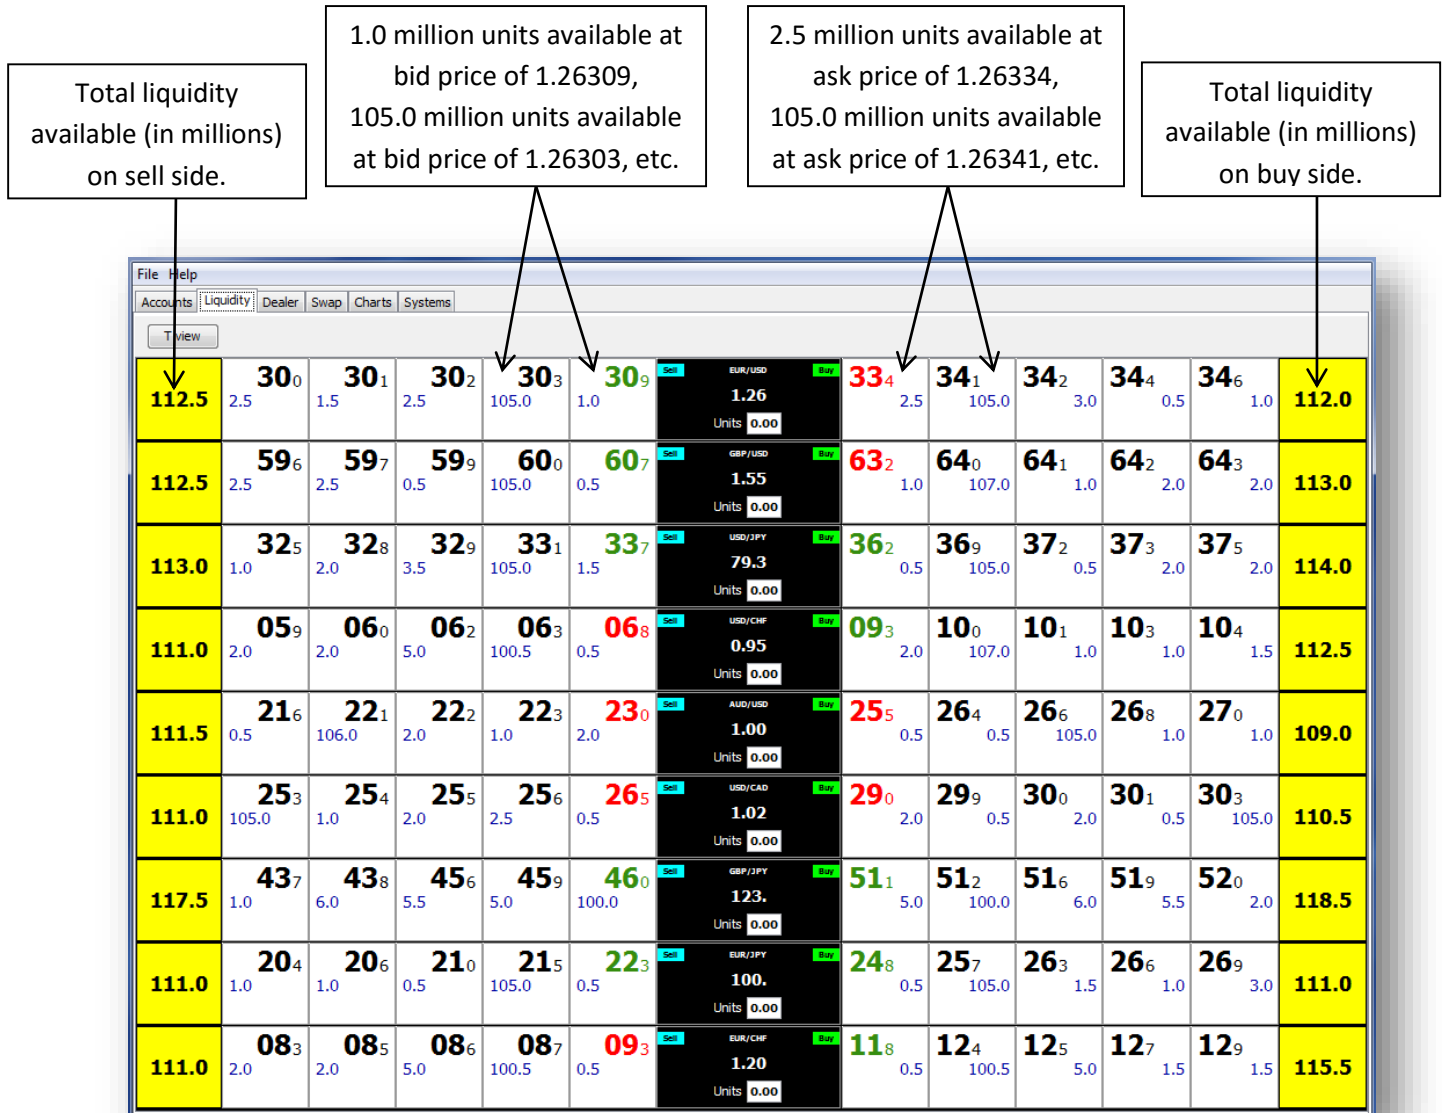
Total liquidity available (in millions) on sell side.

1.0 million units available at bid price of 1.26309, 105.0 million units available at bid price of 1.26303, etc.

2.5 million units available at ask price of 1.26334, 105.0 million units available at ask price of 1.26341, etc.

Total liquidity available (in millions) on buy side.

File Help

Accounts Liquidity Dealer Swap Charts Systems

T view

| | | | | | | | | | | | |
|---|---|---|---|---|---|---|---|---|---|---|---|
| 112.5 | $30_0$ 2.5 | $30_1$ 1.5 | $30_2$ 2.5 | $30_3$ 105.0 | $30_9$ 1.0 | Sell EUR/USD Buy 1.26 Units 0.00 | $33_4$ 2.5 | $34_1$ 105.0 | $34_2$ 3.0 | $34_4$ 0.5 | $34_6$ 1.0 | 112.0 |
| 112.5 | $59_6$ 2.5 | $59_7$ 2.5 | $59_9$ 0.5 | $60_0$ 105.0 | $60_7$ 0.5 | Sell GBP/USD Buy 1.55 Units 0.00 | $63_2$ 1.0 | $64_0$ 107.0 | $64_1$ 1.0 | $64_2$ 2.0 | $64_3$ 2.0 | 113.0 |
| 113.0 | $32_5$ 1.0 | $32_8$ 2.0 | $32_9$ 3.5 | $33_1$ 105.0 | $33_7$ 1.5 | Sell USD/JPY Buy 79.3 Units 0.00 | $36_2$ 0.5 | $36_9$ 105.0 | $37_2$ 0.5 | $37_3$ 2.0 | $37_5$ 2.0 | 114.0 |
| 111.0 | $05_9$ 2.0 | $06_0$ 2.0 | $06_2$ 5.0 | $06_3$ 100.5 | $06_8$ 0.5 | Sell USD/CHF Buy 0.95 Units 0.00 | $09_3$ 2.0 | $10_0$ 107.0 | $10_1$ 1.0 | $10_3$ 1.0 | $10_4$ 1.5 | 112.5 |
| 111.5 | $21_6$ 0.5 | $22_1$ 106.0 | $22_2$ 2.0 | $22_3$ 1.0 | $23_0$ 2.0 | Sell AUD/USD Buy 1.00 Units 0.00 | $25_5$ 0.5 | $26_4$ 0.5 | $26_6$ 105.0 | $26_8$ 1.0 | $27_0$ 1.0 | 109.0 |
| 111.0 | $25_3$ 105.0 | $25_4$ 1.0 | $25_5$ 2.0 | $25_6$ 2.5 | $26_5$ 0.5 | Sell USD/CAD Buy 1.02 Units 0.00 | $29_0$ 2.0 | $29_9$ 0.5 | $30_0$ 2.0 | $30_1$ 0.5 | $30_3$ 105.0 | 110.5 |
| 117.5 | $43_7$ 1.0 | $43_8$ 6.0 | $45_6$ 5.5 | $45_9$ 5.0 | $46_0$ 100.0 | Sell GBP/JPY Buy 123. Units 0.00 | $51_1$ 5.0 | $51_2$ 100.0 | $51_6$ 6.0 | $51_9$ 5.5 | $52_0$ 2.0 | 118.5 |
| 111.0 | $20_4$ 1.0 | $20_6$ 1.0 | $21_0$ 0.5 | $21_5$ 105.0 | $22_3$ 0.5 | Sell EUR/JPY Buy 100. Units 0.00 | $24_8$ 0.5 | $25_7$ 105.0 | $26_3$ 1.5 | $26_6$ 1.0 | $26_9$ 3.0 | 111.0 |
| 111.0 | $08_3$ 2.0 | $08_5$ 2.0 | $08_6$ 5.0 | $08_7$ 100.5 | $09_3$ 0.5 | Sell EUR/CHF Buy 1.20 Units 0.00 | $11_8$ 0.5 | $12_4$ 100.5 | $12_5$ 5.0 | $12_7$ 1.5 | $12_9$ 1.5 | 115.5 |